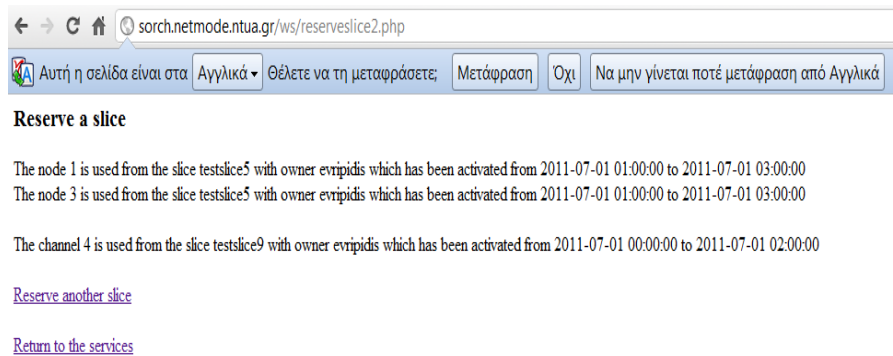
sorch.netmode.ntua.gr/ws/reserveslice2.php

Αυτή η σελίδα είναι στα Αγγλικά Θέλετε να τη μεταφράσετε; Μετάφραση Όχι Να μην γίνεται ποτέ μετάφραση από Αγγλικά

Reserve a slice

The node 1 is used from the slice testslice5 with owner evripidis which has been activated from 2011-07-01 01:00:00 to 2011-07-01 03:00:00
The node 3 is used from the slice testslice5 with owner evripidis which has been activated from 2011-07-01 01:00:00 to 2011-07-01 03:00:00

The channel 4 is used from the slice testslice9 with owner evripidis which has been activated from 2011-07-01 00:00:00 to 2011-07-01 02:00:00

Reserve another slice

Return to the services